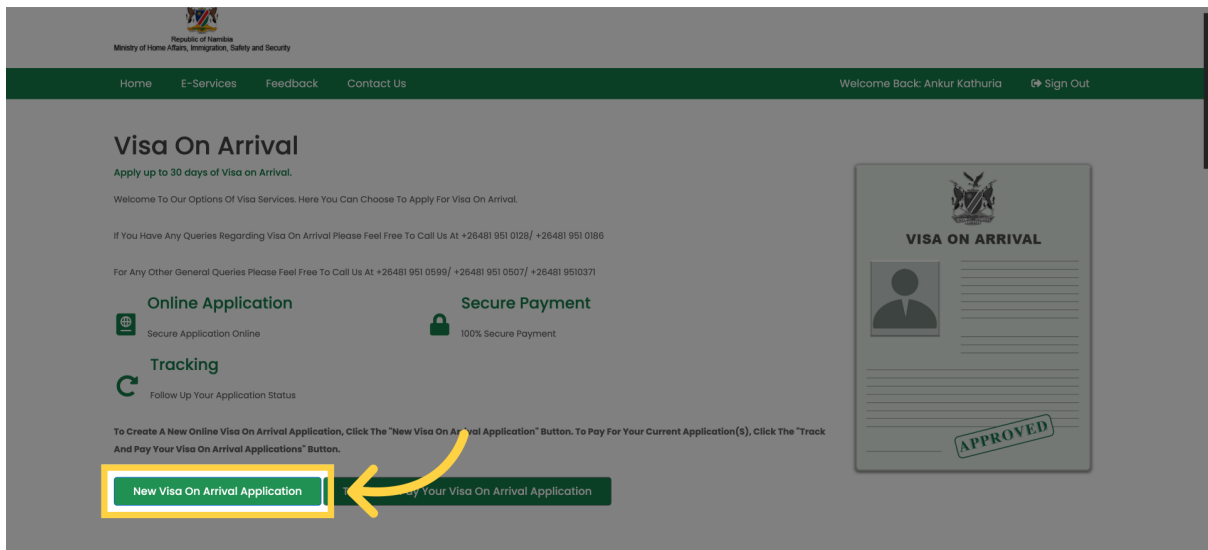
Republic of Namibia
Ministry of Home Affairs, Immigration, Safety and Security

Home E-Services Feedback Contact Us Welcome Back: Ankur Kathuria Sign Out

Visa On Arrival

Apply up to 30 days of Visa on Arrival.

Welcome To Our Options Of Visa Services. Here You Can Choose To Apply For Visa On Arrival.

If You Have Any Queries Regarding Visa On Arrival Please Feel Free To Call Us At +26481 951 0128/ +26481 951 0186

For Any Other General Queries Please Feel Free To Call Us At +26481 951 0599/ +26481 951 0507/ +26481 9510371

Online Application
Secure Application Online

Secure Payment
100% Secure Payment

Tracking
Follow Up Your Application Status

To Create A New Online Visa On Arrival Application, Click The "New Visa On Ar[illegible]al Application" Button. To Pay For Your Current Application(s), Click The "Track And Pay Your Visa On Arrival Applications" Button.

New Visa On Arrival Application

T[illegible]ay Your Visa On Arrival Application

VISA ON ARRIVAL

APPROVED